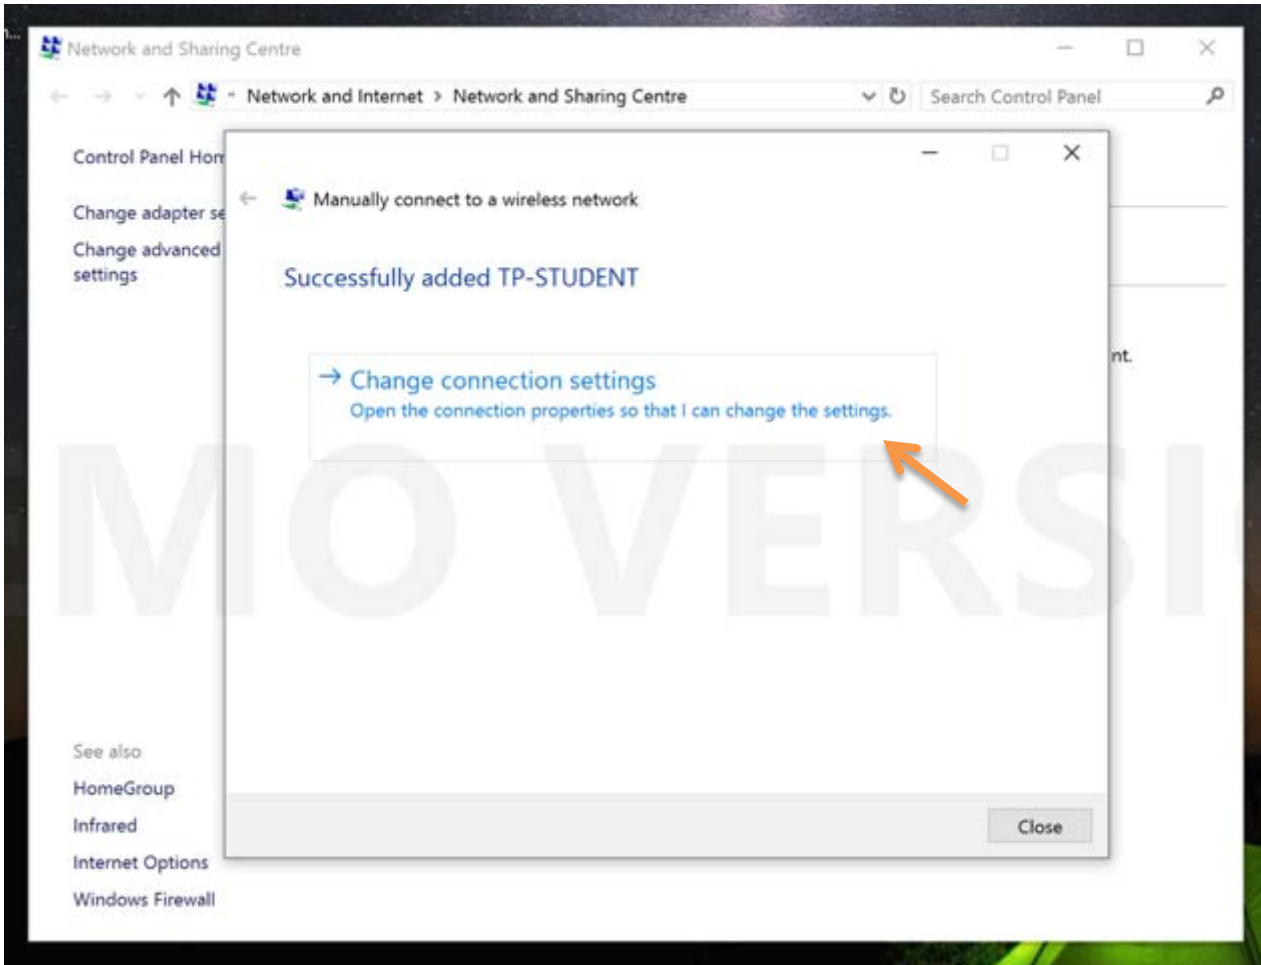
Network and Sharing Centre

Network and Internet > Network and Sharing Centre

Search Control Panel

Control Panel Hom

Change adapter se

Change advanced settings

Manually connect to a wireless network

Successfully added TP-STUDENT

→ Change connection settings
Open the connection properties so that I can change the settings.

nt.

MO VERSI

See also

HomeGroup

Infrared

Internet Options

Windows Firewall

Close